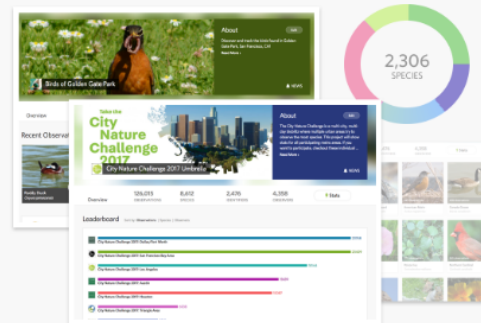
About

Discover and track the birds found in Golden Gate Park, San Francisco, CA

Birds of Golden Gate Park

Overview

Recent Observations

2,306
SPECIES

Take the
City Nature Challenge 2017

City Nature Challenge 2017 Umbrella

About

The City Nature Challenge is a multi-city, multi-day contest where multiple urban areas try to observe the most species. This project will show stats for all participating metro areas. If you want to participate, checkout iNaturalist.org
Read more

Overview

126,013
OBSERVATIONS

8,612
SPECIES

2,476
IDENTIFIERS

4,358
OBSERVERS

Stats

Leaderboard

City Nature Challenge 2017: Dallas/Fort Worth

City Nature Challenge 2017: San Francisco Bay Area

City Nature Challenge 2017: Los Angeles

City Nature Challenge 2017: Austin

City Nature Challenge 2017: Houston

City Nature Challenge 2017: Triangle Area